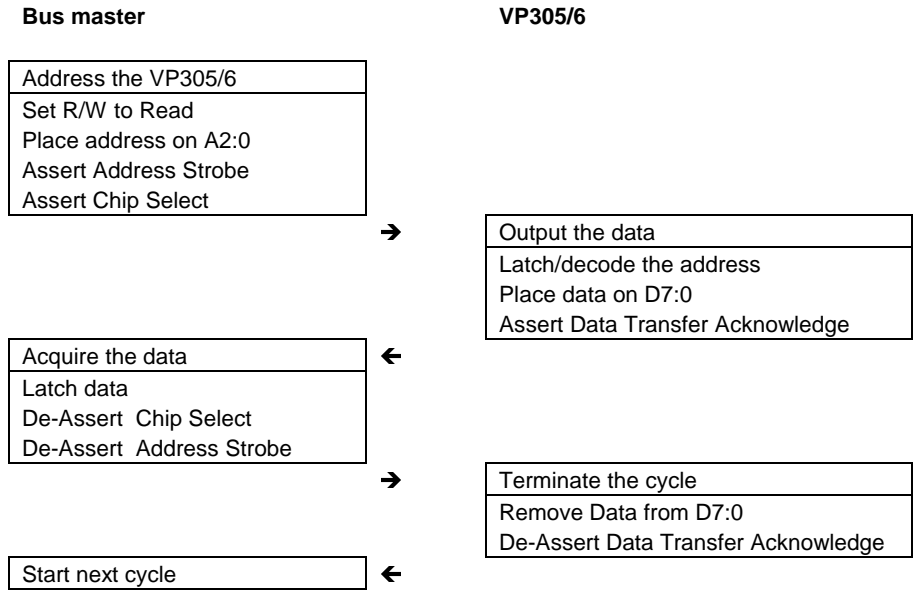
**Bus master**

**VP305/6**

Address the VP305/6
Set R/W to Read
Place address on A2:0
Assert Address Strobe
Assert Chip Select

→

Output the data
Latch/decode the address
Place data on D7:0
Assert Data Transfer Acknowledge

←

Acquire the data
Latch data
De-Assert Chip Select
De-Assert Address Strobe

→

Terminate the cycle
Remove Data from D7:0
De-Assert Data Transfer Acknowledge

←

Start next cycle